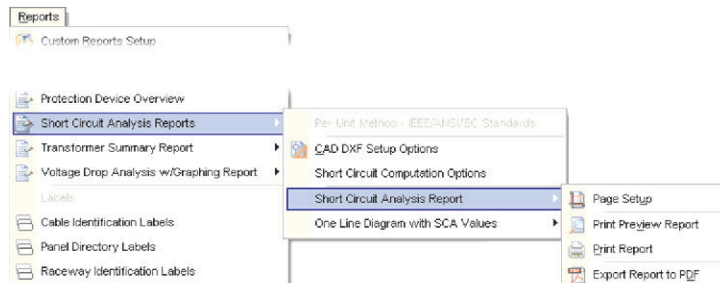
Reports

Custom Reports Setup

Protection Device Overview
Short Circuit Analysis Reports
Transformer Summary Report
Voltage Drop Analysis w/Graphing Report
Labels
Cable Identification Labels
Panel Directory Labels
Raceway Identification Labels

Per Unit Method - IEEE/ANSI/IEC Standards
CAD DXF Setup Options
Short Circuit Computation Options
Short Circuit Analysis Report
One Line Diagram with SCA Values

Page Setup
Print Preview Report
Print Report
Export Report to PDF